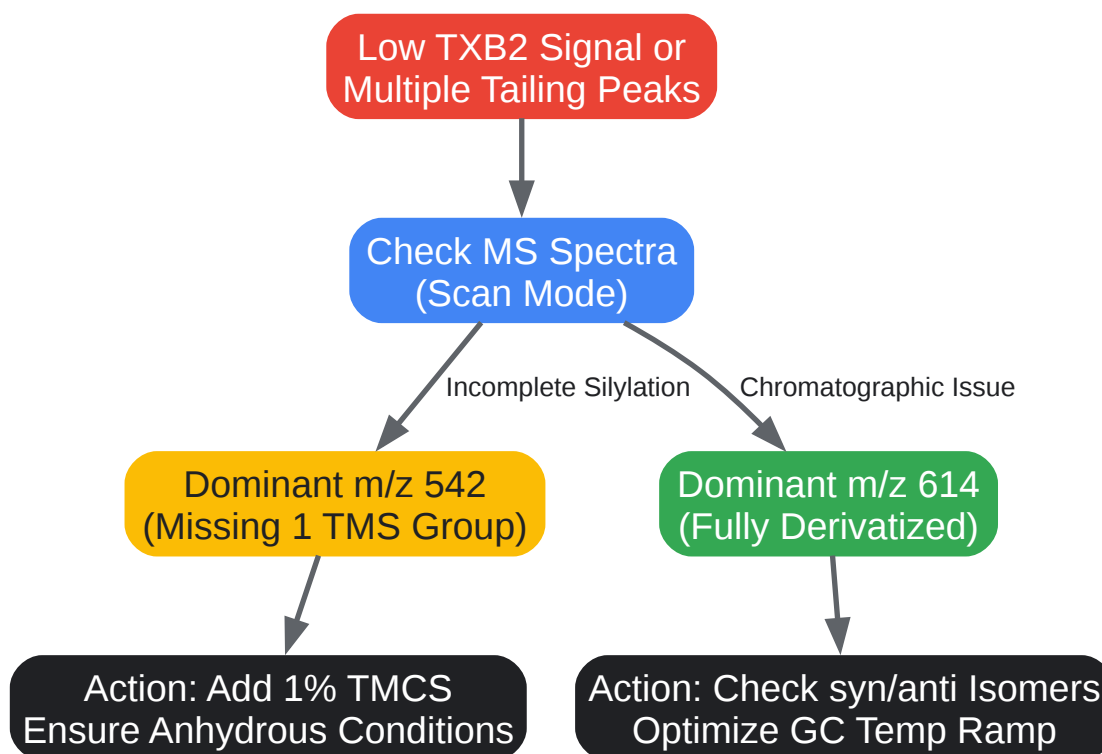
Low TXB2 Signal or Multiple Tailing Peaks

Check MS Spectra (Scan Mode)

Incomplete Silylation

Chromatographic Issue

Dominant m/z 542 (Missing 1 TMS Group)

Dominant m/z 614 (Fully Derivatized)

Action: Add 1% TMCS Ensure Anhydrous Conditions

Action: Check syn/anti Isomers Optimize GC Temp Ramp